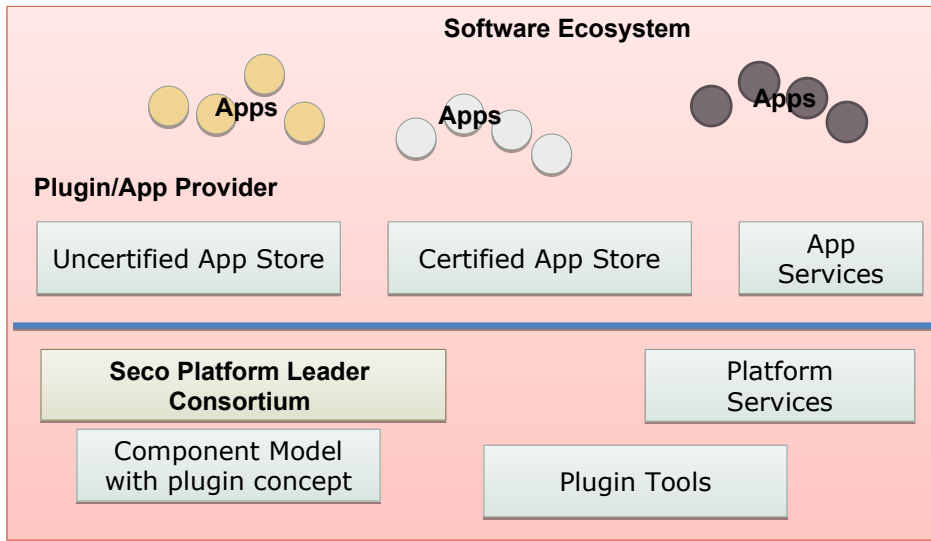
Software Ecosystem

Apps

Apps

Apps

Plugin/App Provider

Uncertified App Store

Certified App Store

App Services

Seco Platform Leader Consortium

Platform Services

Component Model with plugin concept

Plugin Tools